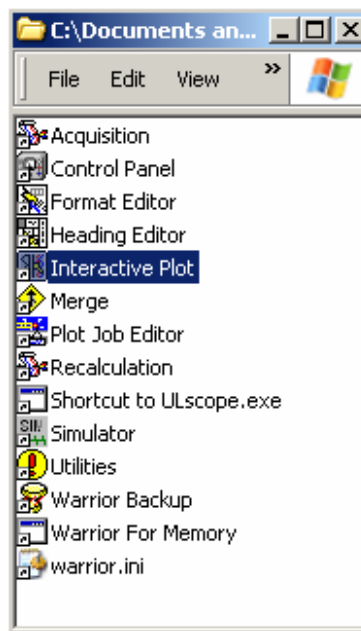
C:\Documents an...

File Edit View »

Acquisition
Control Panel
Format Editor
Heading Editor
Interactive Plot
Merge
Plot Job Editor
Recalculation
Shortcut to ULscope.exe
Simulator
Utilities
Warrior Backup
Warrior For Memory
warrior.ini